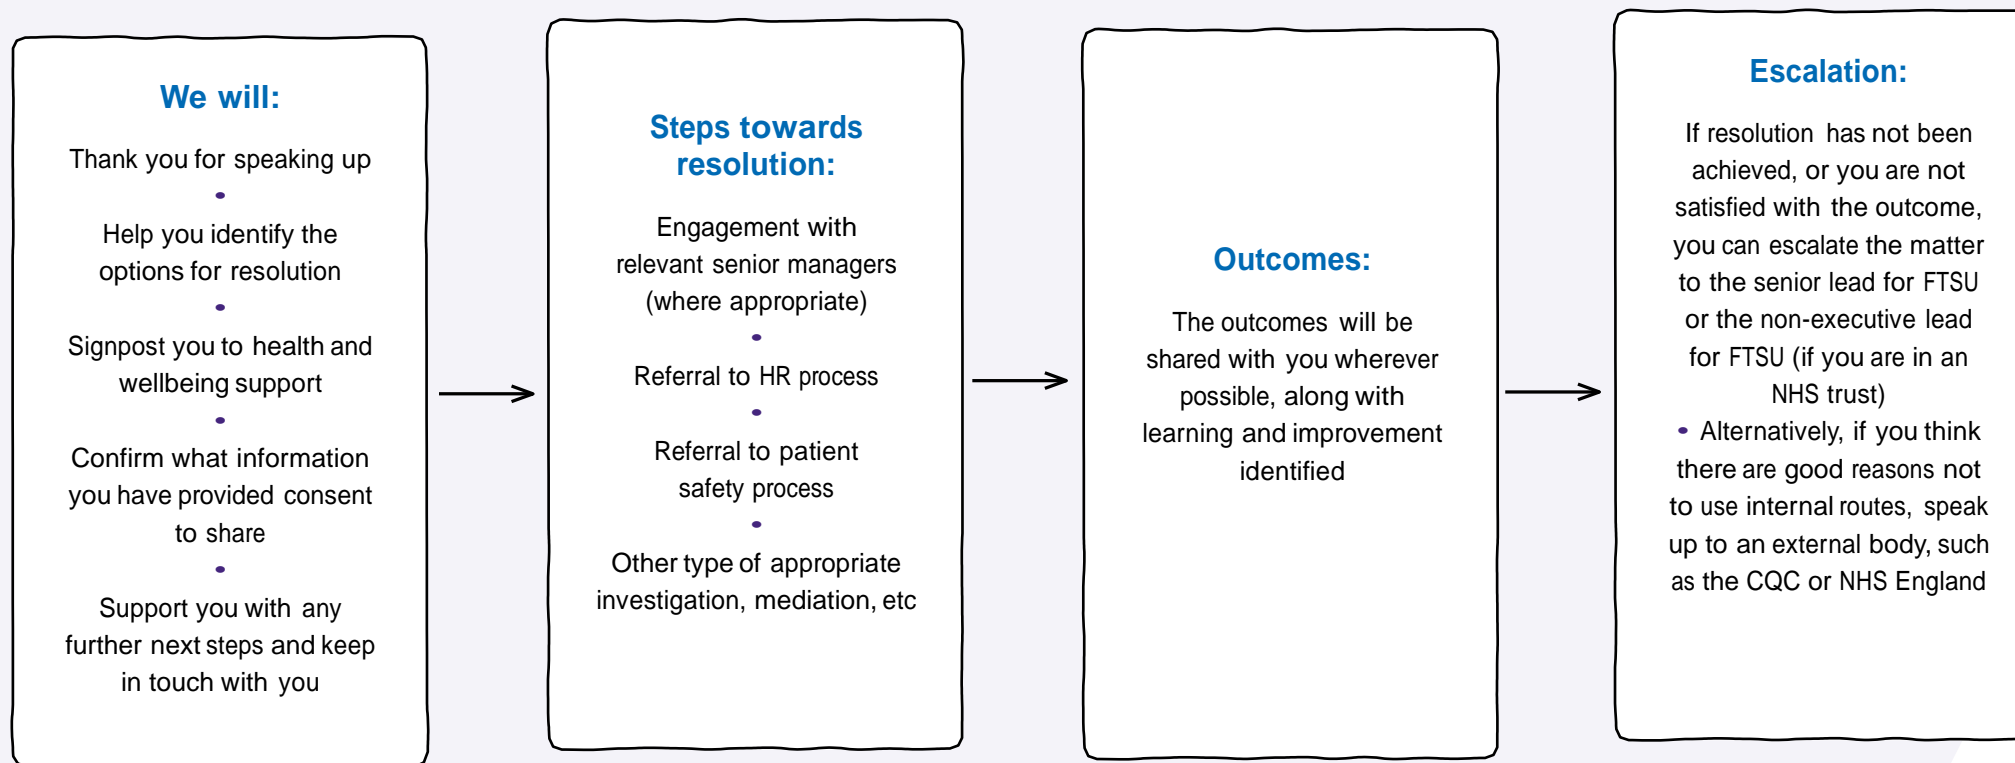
We will:

Thank you for speaking up

•

Help you identify the options for resolution

•

Signpost you to health and wellbeing support

•

Confirm what information you have provided consent to share

•

Support you with any further next steps and keep in touch with you

Steps towards resolution:

Engagement with relevant senior managers (where appropriate)

•

Referral to HR process

•

Referral to patient safety process

•

Other type of appropriate investigation, mediation, etc

Outcomes:

The outcomes will be shared with you wherever possible, along with learning and improvement identified

Escalation:

If resolution has not been achieved, or you are not satisfied with the outcome, you can escalate the matter to the senior lead for FTSU or the non-executive lead for FTSU (if you are in an NHS trust)

• Alternatively, if you think there are good reasons not to use internal routes, speak up to an external body, such as the CQC or NHS England